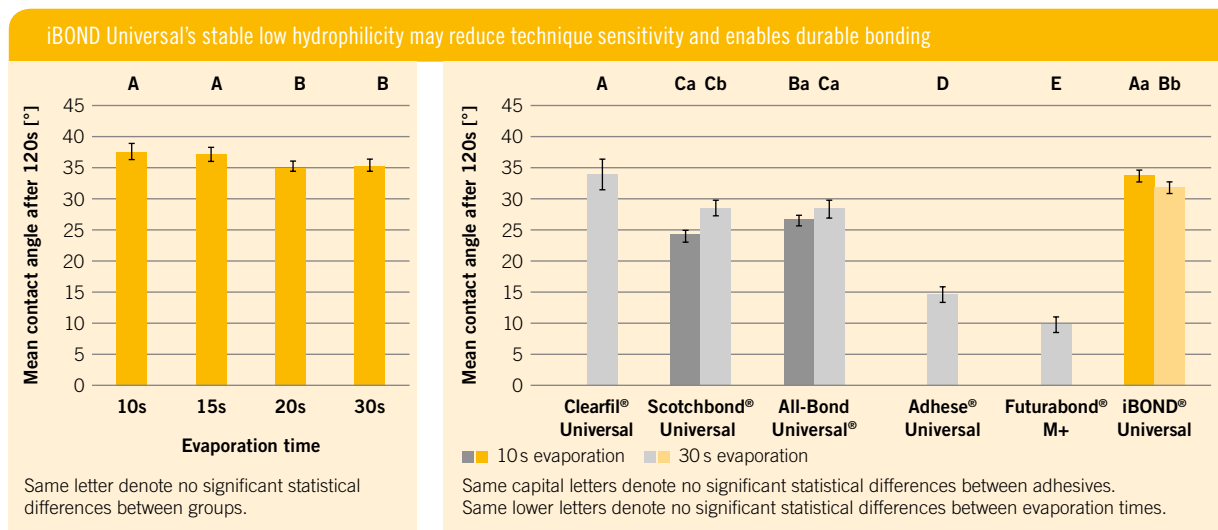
iBOND Universal's stable low hydrophilicity may reduce technique sensitivity and enables durable bonding

Mean contact angle after 120s [°]

A A B B

45
40
35
30
25
20
15
10
5
0

10s 15s 20s 30s

Evaporation time

Same letter denote no significant statistical differences between groups.

Mean contact angle after 120s [°]

A Ca Cb Ba Ca D E Aa Bb

45
40
35
30
25
20
15
10
5
0

Clearfil® Universal

Scotchbond® Universal

All-Bond Universal®

Adhese® Universal

Futurabond® M+

iBOND® Universal

10 s evaporation 30 s evaporation

Same capital letters denote no significant statistical differences between adhesives.
Same lower letters denote no significant statistical differences between evaporation times.